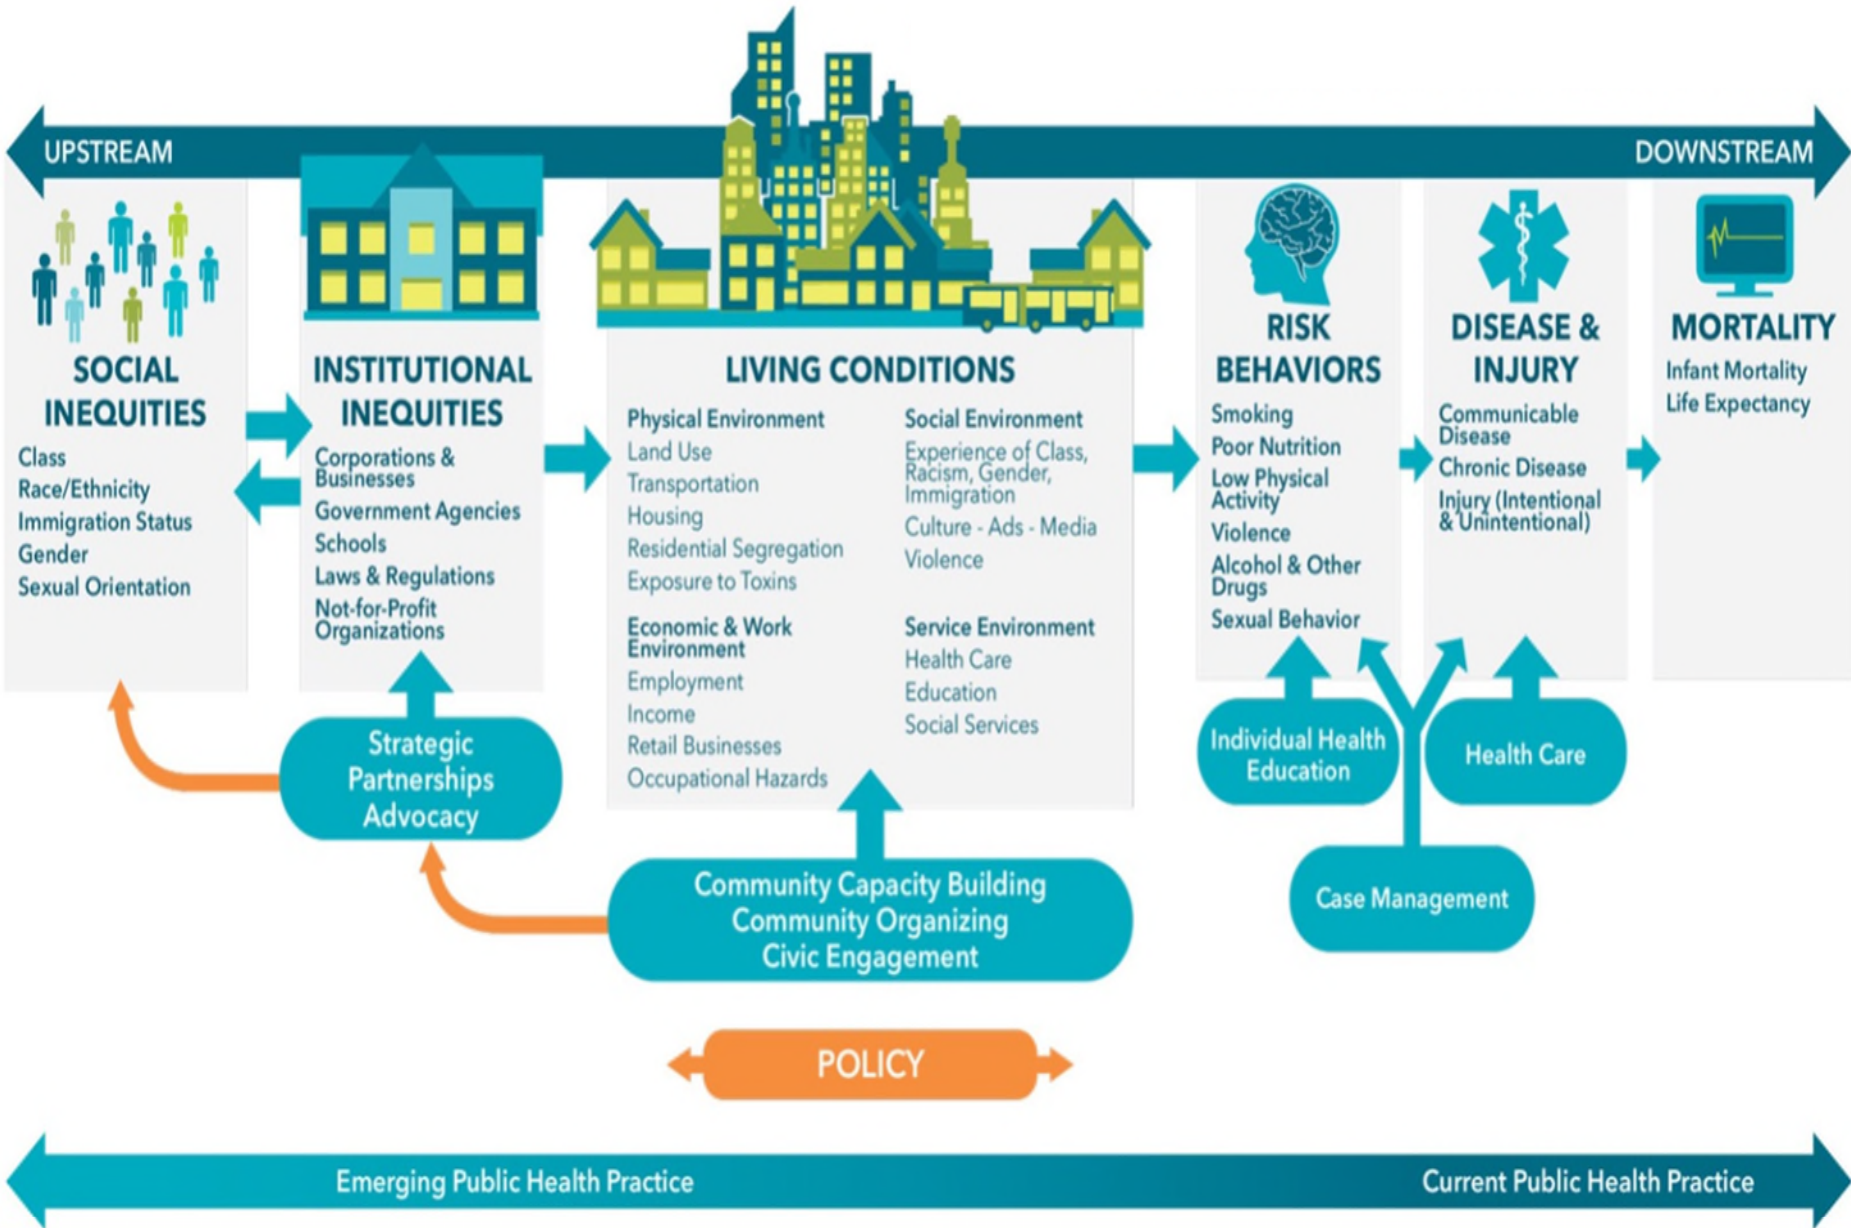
UPSTREAM

DOWNSTREAM

SOCIAL INEQUITIES
Class
Race/Ethnicity
Immigration Status
Gender
Sexual Orientation

INSTITUTIONAL INEQUITIES
Corporations & Businesses
Government Agencies
Schools
Laws & Regulations
Not-for-Profit Organizations

LIVING CONDITIONS
Physical Environment
Land Use
Transportation
Housing
Residential Segregation
Exposure to Toxins

Economic & Work Environment
Employment
Income
Retail Businesses
Occupational Hazards

Social Environment
Experience of Class, Racism, Gender, Immigration
Culture - Ads - Media
Violence

Service Environment
Health Care
Education
Social Services

RISK BEHAVIORS
Smoking
Poor Nutrition
Low Physical Activity
Violence
Alcohol & Other Drugs
Sexual Behavior

DISEASE & INJURY
Communicable Disease
Chronic Disease
Injury (Intentional & Unintentional)

MORTALITY
Infant Mortality
Life Expectancy

Strategic Partnerships Advocacy

Community Capacity Building
Community Organizing
Civic Engagement

Individual Health Education

Health Care

Case Management

POLICY

Emerging Public Health Practice

Current Public Health Practice